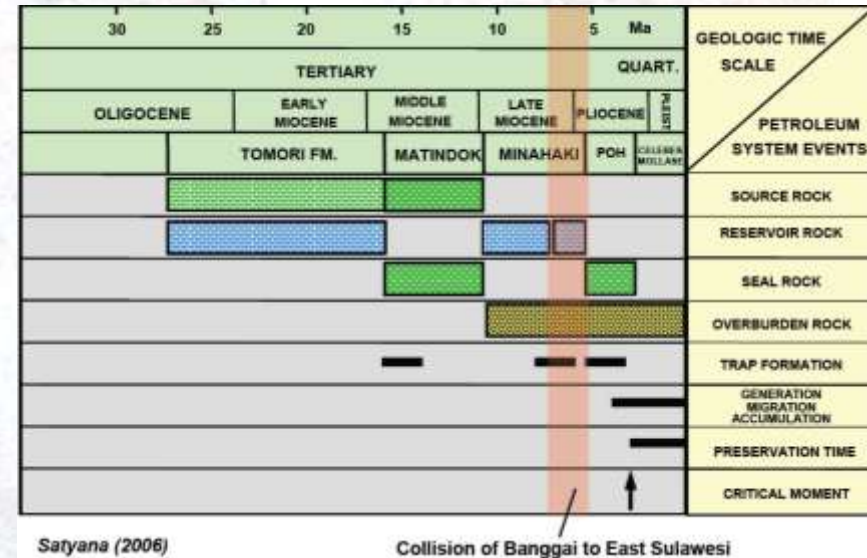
| 30 | 25 | 20 | 15 | 10 | 5 | Ma | GEOLOGIC TIME SCALE / PETROLEUM SYSTEM EVENTS |
|---|---|---|---|---|---|---|---|
| TERTIARY | | | | | QUART. | | |
| OLIGOCENE | EARLY MIOCENE | | MIDDLE MIOCENE | LATE MIOCENE | PLIOCENE | PLEIST | |
| | TOMORI FM. | | MATINDOK | MINAHAKI | POH | CELEBES MOLLASE | |
| | | | | | | | SOURCE ROCK |
| | | | | | | | RESERVOIR ROCK |
| | | | | | | | SEAL ROCK |
| | | | | | | | OVERBURDEN ROCK |
| | | | | | | | TRAP FORMATION |
| | | | | | | | GENERATION MIGRATION ACCUMULATION |
| | | | | | | | PRESERVATION TIME |
| | | | | | | | CRITICAL MOMENT |

Satyana (2006)

Collision of Banggai to East Sulawesi